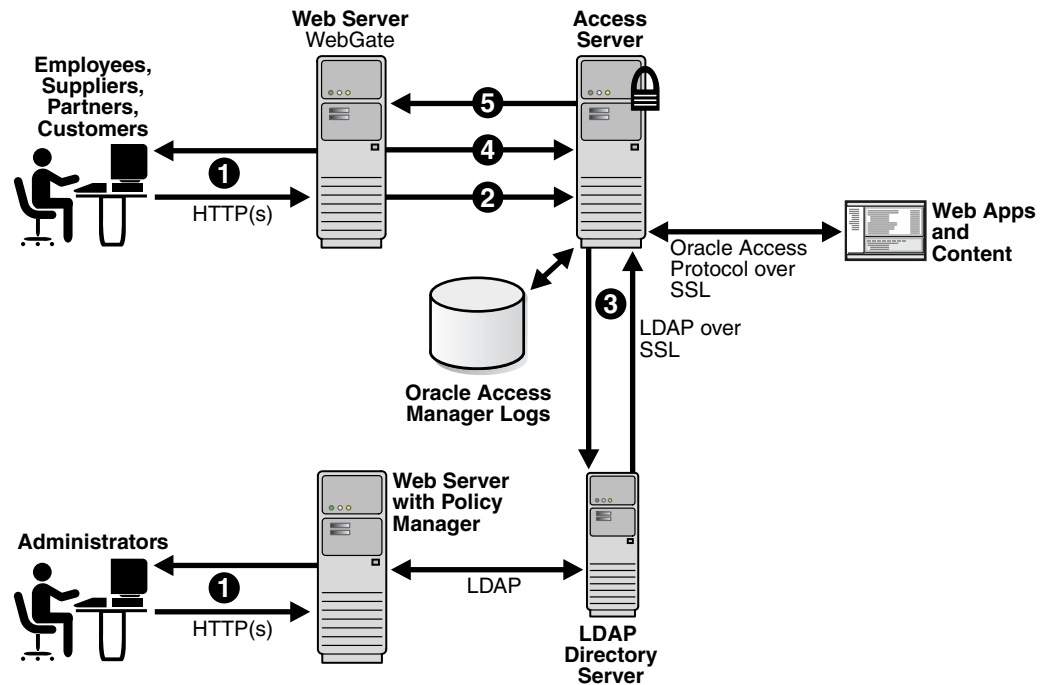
Web Server
WebGate

Access Server

Employees, Suppliers, Partners, Customers

5

4

1

2

HTTP(s)

Web Apps and Content

Oracle Access Protocol over SSL

3

LDAP over SSL

Oracle Access Manager Logs

Web Server with Policy Manager

Administrators

1

LDAP

HTTP(s)

LDAP Directory Server